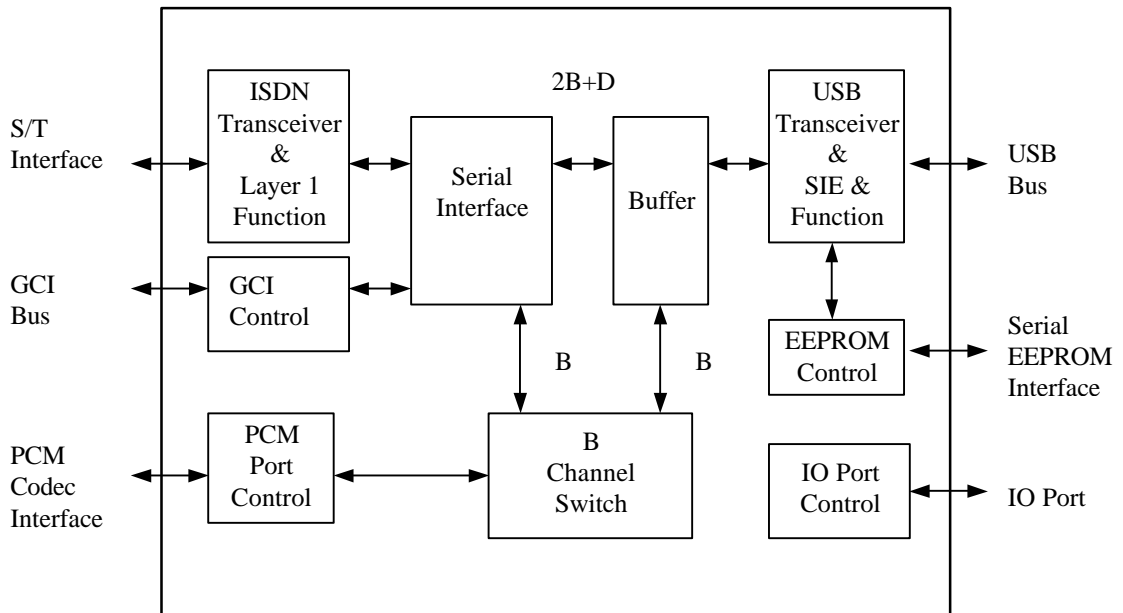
S/T Interface

ISDN Transceiver & Layer 1 Function

2B+D

Serial Interface

Buffer

USB Transceiver & SIE & Function

USB Bus

GCI Bus

GCI Control

B

B

EEPROM Control

Serial EEPROM Interface

PCM Codec Interface

PCM Port Control

B Channel Switch

IO Port Control

IO Port